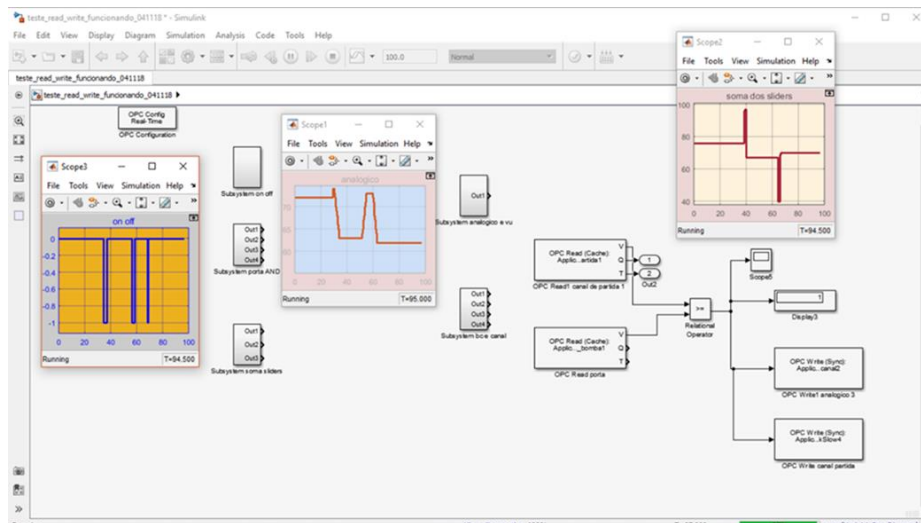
teste_read_write_funcionando_041118 * - Simulink

File Edit View Display Diagram Simulation Analysis Code Tools Help

100.0 Normal

teste_read_write_funcionando_041118

teste_read_write_funcionando_041118 ▶

OPC Config Real-Time
OPC Configuration

Scope3
File Tools View Simulation Help
on off
0
-0.2
-0.4
-0.6
-0.8
-1
0 20 40 60 80 100
Running T=94.500

Subsystem on off

Out1
Out2
Out3
Out4
Subsystem porta AND

Out1
Out2
Out3
Subsystem soma sliders

Scope1
File Tools View Simulation Help
analogico
75
70
65
60
0 20 40 60 80 100
Running T=95.000

Out1
Subsystem analogico e vu

Out1
Out2
Out3
Out4
Subsystem bcie canal

OPC Read (Cache):
Applic...artida1
V
Q
T
OPC Read1 canal de partida 1

1
2
Out2

OPC Read (Cache):
Applic...bomba1
V
Q
T
OPC Read porta

>=
Relational Operator

Scope5

1
Display3

Scope2
File Tools View Simulation Help
soma dos sliders
100
80
60
40
0 20 40 60 80 100
Running T=94.500

OPC Write (Sync):
Applic...canal2
OPC Write1 analogico 3

OPC Write (Sync):
Applic...kSlow4
OPC Write canal partida